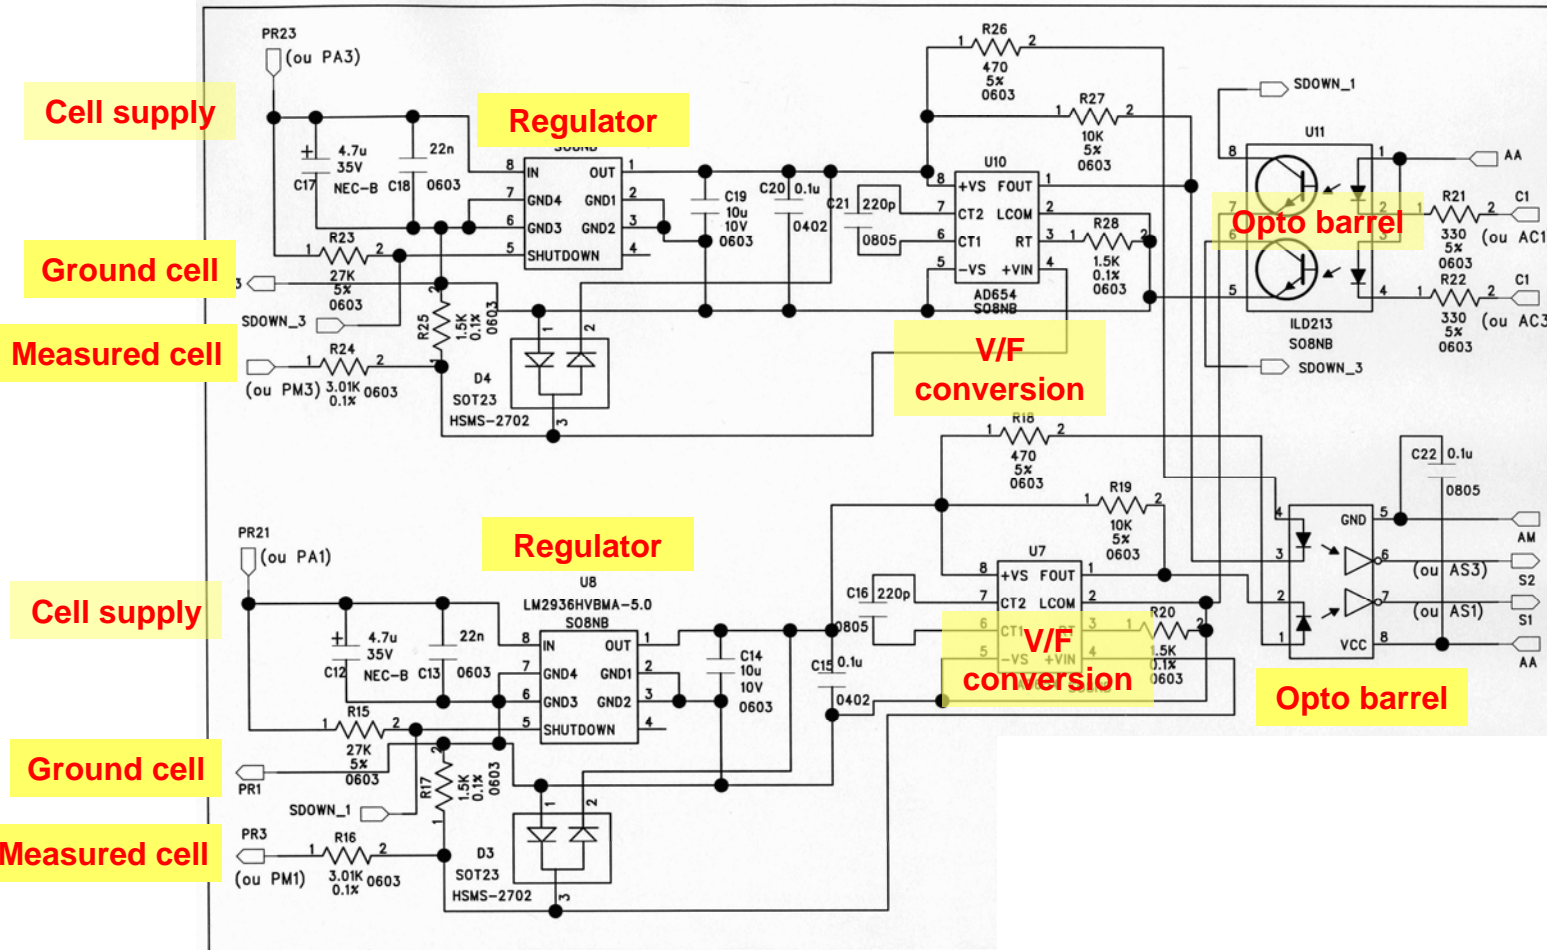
PR23
(ou PA3)
Cell supply
Regulator
4.7u
35V
C17
NEC-B
C18
22n
0603
IN
OUT
GND4
GND1
GND3
GND2
SHUTDOWN
C19
10u
10V
0603
C20
0.1u
0402
C21
220p
0805
R26
470
5%
0603
R27
10K
5%
0603
U10
+VS
FOUT
CT2
LCOM
CT1
RT
-VS
+VIN
AD654
SO8NB
R28
1.5K
0.1%
0603
SDOWN_1
U11
AA
Opto barrel
R21
330
5%
0603
C1
(ou AC1
R22
330
5%
0603
C1
(ou AC3
ILD213
SO8NB
SDOWN_3
Ground cell
R23
27K
5%
0603
SDOWN_3
R25
1.5K
0.1%
0603
Measured cell
R24
(ou PM3)
3.01K
0.1%
0603
D4
SOT23
HSMS-2702
V/F
conversion
R18
470
5%
0603
R19
10K
5%
0603
C22
0.1u
0805
PR21
(ou PA1)
Regulator
U8
LM2936HVBMA-5.0
SO8NB
Cell supply
4.7u
35V
C12
NEC-B
C13
22n
0603
IN
OUT
GND4
GND1
GND3
GND2
SHUTDOWN
C14
10u
10V
0603
C16
220p
0805
C15
0.1u
0402
U7
+VS
FOUT
CT2
LCOM
CT1
RT
-VS
+VIN
V/F
conversion
R20
1.5K
0.1%
0603
GND
AM
(ou AS3)
S2
(ou AS1)
S1
VCC
AA
Opto barrel
Ground cell
R15
27K
5%
0603
PR1
SDOWN_1
R17
1.5K
0.1%
0603
Measured cell
PR3
R16
(ou PM1)
3.01K
0.1%
0603
D3
SOT23
HSMS-2702